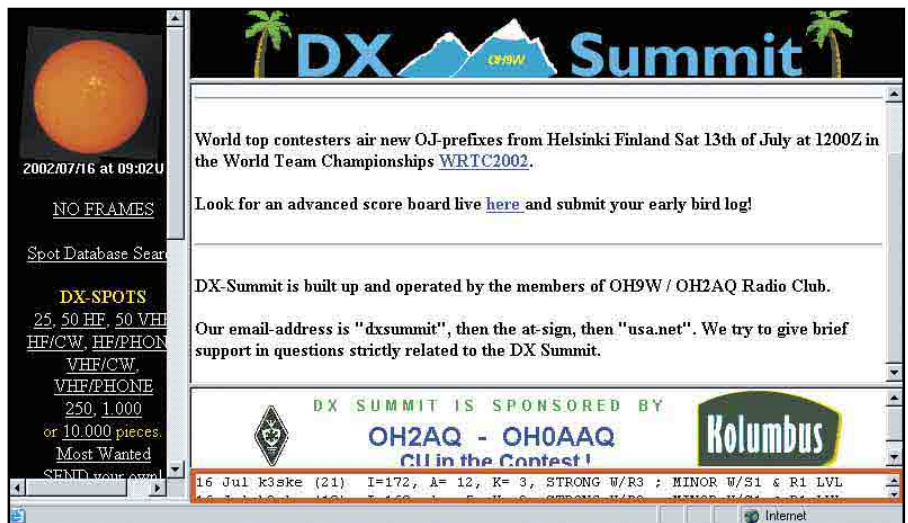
2002/07/16 at 09:02U

NO FRAMES

Spot Database Sear

DX-SPOTS
25, 50 HF, 50 VHF
HF/CW, HF/PHON
VHF/CW,
VHF/PHONE
250, 1.000
or 10.000 pieces.
Most Wanted
SEND your own!

DX OH9W Summit

World top contesters air new OJ-prefixes from Helsinki Finland Sat 13th of July at 1200Z in the World Team Championships WRTC2002.

Look for an advanced score board live here and submit your early bird log!

DX-Summit is built up and operated by the members of OH9W / OH2AQ Radio Club.

Our email-address is "dxsummit", then the at-sign, then "usa.net". We try to give brief support in questions strictly related to the DX Summit.

DX SUMMIT IS SPONSORED BY

OH2AQ - OH0AAQ
CU in the Contest!

Kolumbus

16 Jul k3ske (21) I=172, A= 12, K= 3, STRONG W/R3 ; MINOR W/S1 & R1 LVL
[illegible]

Internet